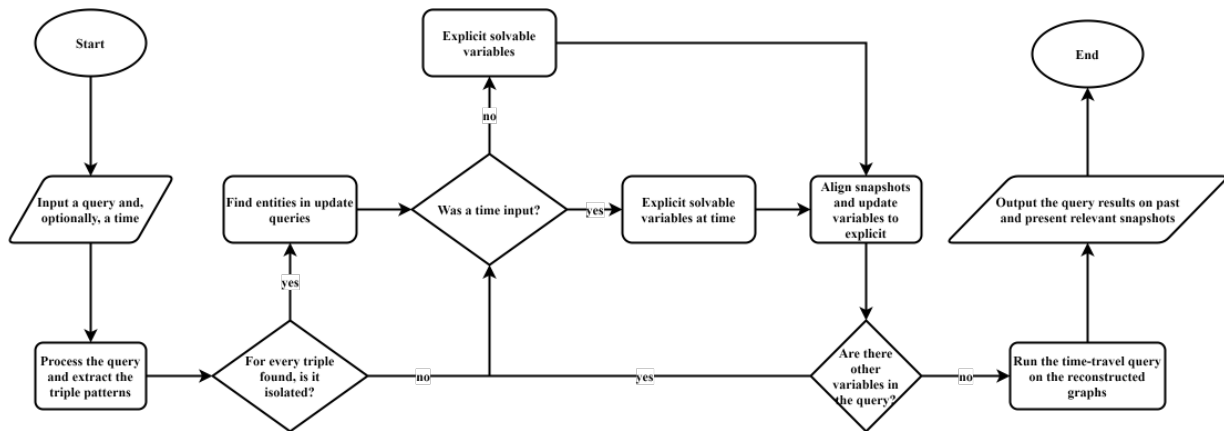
Start

Input a query and, optionally, a time

Process the query and extract the triple patterns

For every triple found, is it isolated?

yes

Find entities in update queries

no

Was a time input?

no

Explicit solvable variables

yes

Explicit solvable variables at time

Align snapshots and update variables to explicit

yes

Are there other variables in the query?

no

Run the time-travel query on the reconstructed graphs

Output the query results on past and present relevant snapshots

End